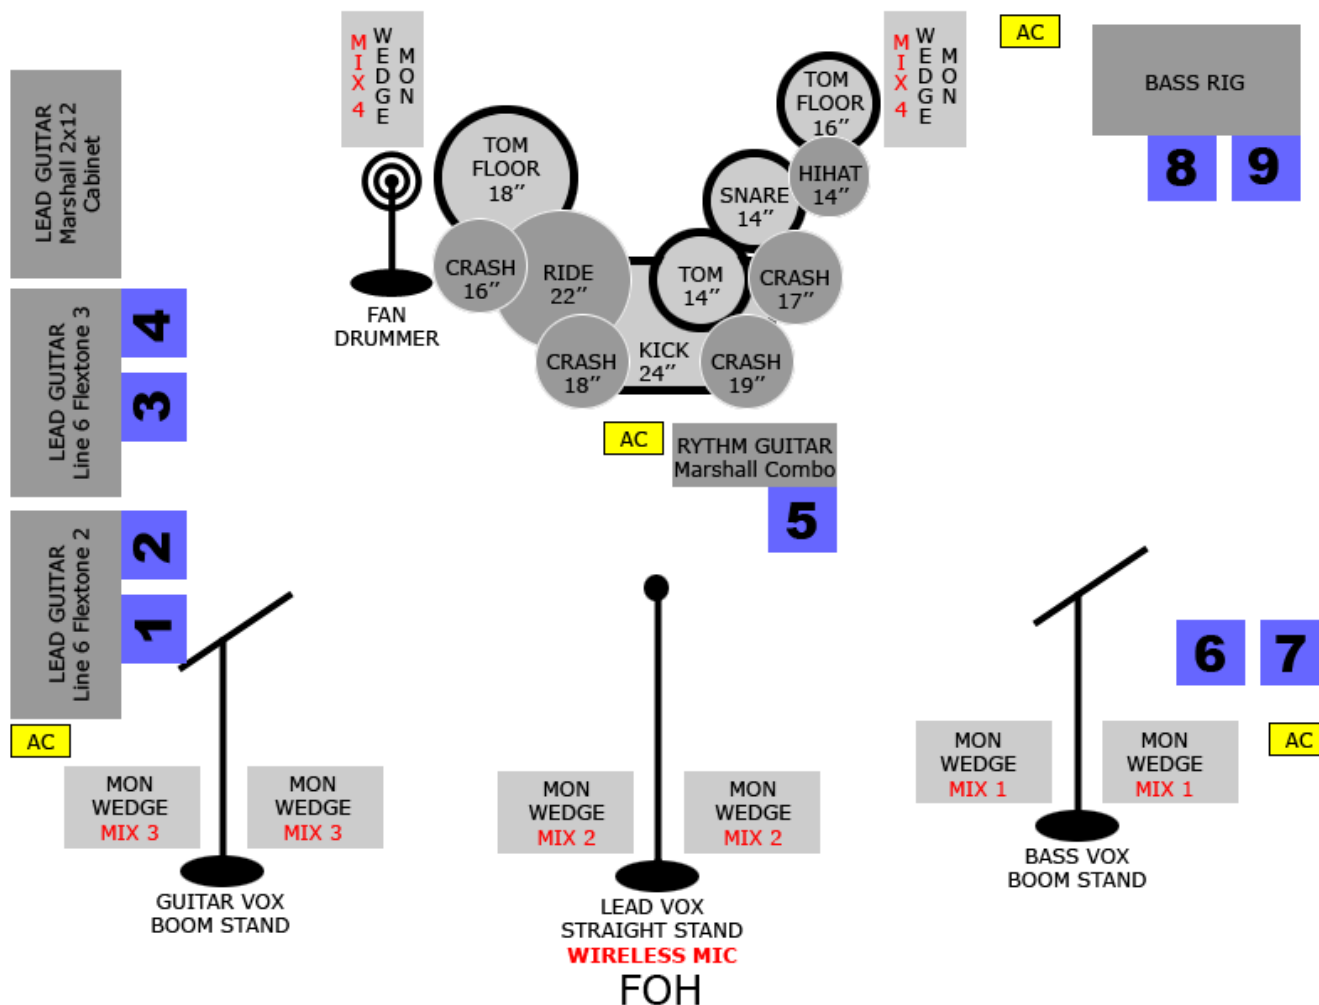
MON WEDGE MIX 4

MON WEDGE MIX 4

AC

BASS RIG

8

9

LEAD GUITAR Marshall 2x12 Cabinet

TOM FLOOR 18″

TOM FLOOR 16″

SNARE 14″

HIHAT 14″

FAN DRUMMER

CRASH 16″

RIDE 22″

TOM 14″

CRASH 17″

LEAD GUITAR Line 6 Flextone 3

4

3

CRASH 18″

KICK 24″

CRASH 19″

AC

RYTHM GUITAR Marshall Combo

5

LEAD GUITAR Line 6 Flextone 2

2

1

6

7

AC

MON WEDGE MIX 3

MON WEDGE MIX 3

MON WEDGE MIX 2

MON WEDGE MIX 2

MON WEDGE MIX 1

MON WEDGE MIX 1

AC

GUITAR VOX BOOM STAND

LEAD VOX STRAIGHT STAND

WIRELESS MIC

BASS VOX BOOM STAND

FOH